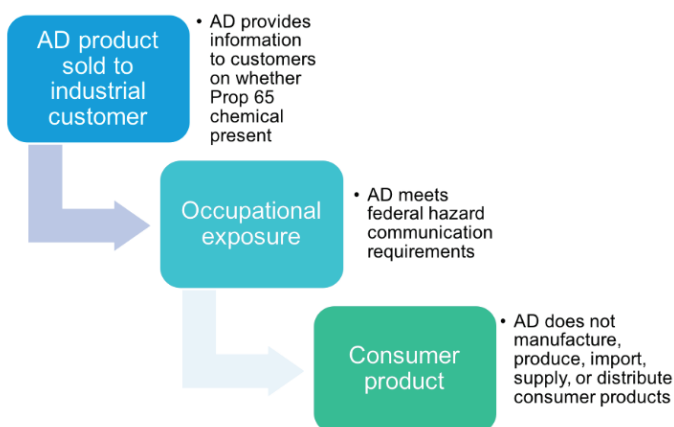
AD product sold to industrial customer

• AD provides information to customers on whether Prop 65 chemical present

Occupational exposure

• AD meets federal hazard communication requirements

Consumer product

• AD does not manufacture, produce, import, supply, or distribute consumer products